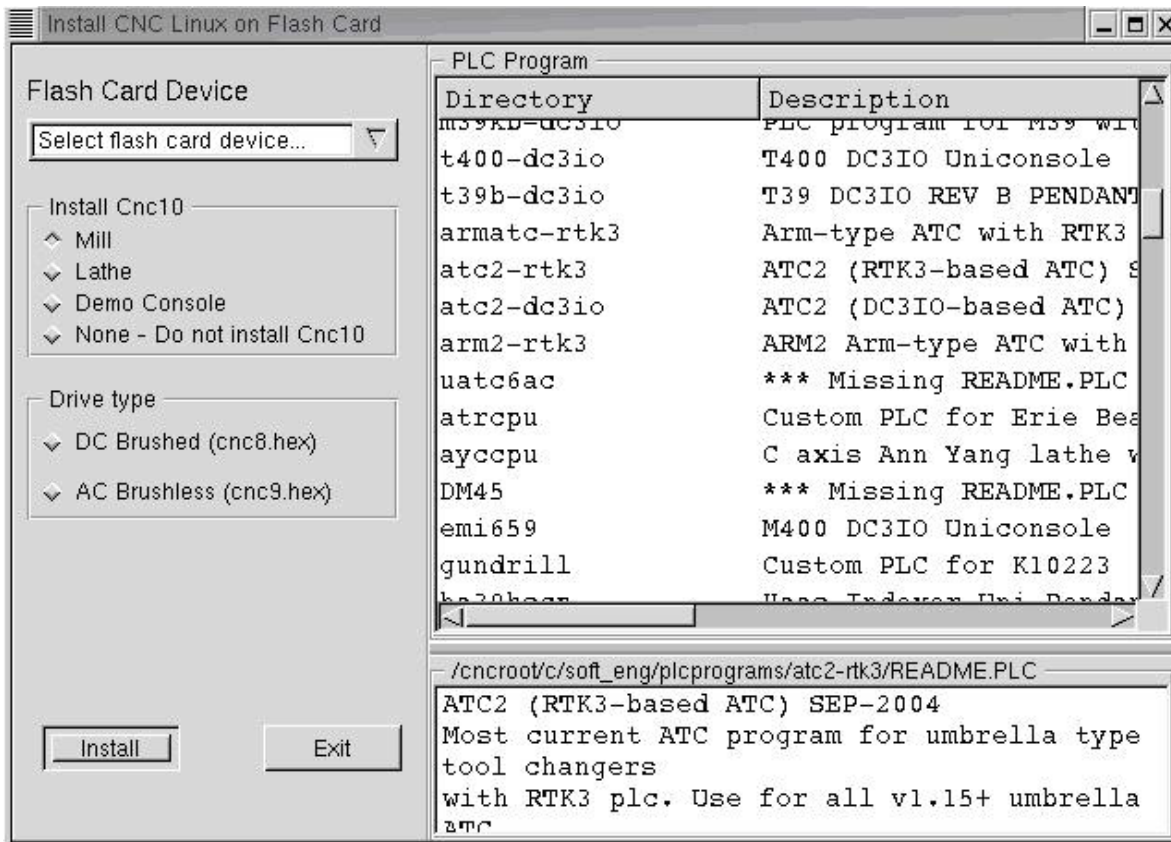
Install CNC Linux on Flash Card

Flash Card Device

Select flash card device...

Install Cnc10
Mill
Lathe
Demo Console
None - Do not install Cnc10

Drive type
DC Brushed (cnc8.hex)
AC Brushless (cnc9.hex)

Install
Exit

PLC Program

| Directory | Description |
|---|---|
| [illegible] | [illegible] |
| t400-dc3io | T400 DC3IO Uniconsole |
| t39b-dc3io | T39 DC3IO REV B PENDANT |
| armatc-rtk3 | Arm-type ATC with RTK3 |
| atc2-rtk3 | ATC2 (RTK3-based ATC) S |
| atc2-dc3io | ATC2 (DC3IO-based ATC) |
| arm2-rtk3 | ARM2 Arm-type ATC with |
| uatc6ac | *** Missing README.PLC |
| atrcpu | Custom PLC for Erie Bea |
| ayccpu | C axis Ann Yang lathe w |
| DM45 | *** Missing README.PLC |
| emi659 | M400 DC3IO Uniconsole |
| gundrill | Custom PLC for K10223 |
| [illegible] | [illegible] |

/cncroot/c/soft_eng/plcprograms/atc2-rtk3/README.PLC

ATC2 (RTK3-based ATC) SEP-2004
Most current ATC program for umbrella type tool changers
with RTK3 plc. Use for all v1.15+ umbrella
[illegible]